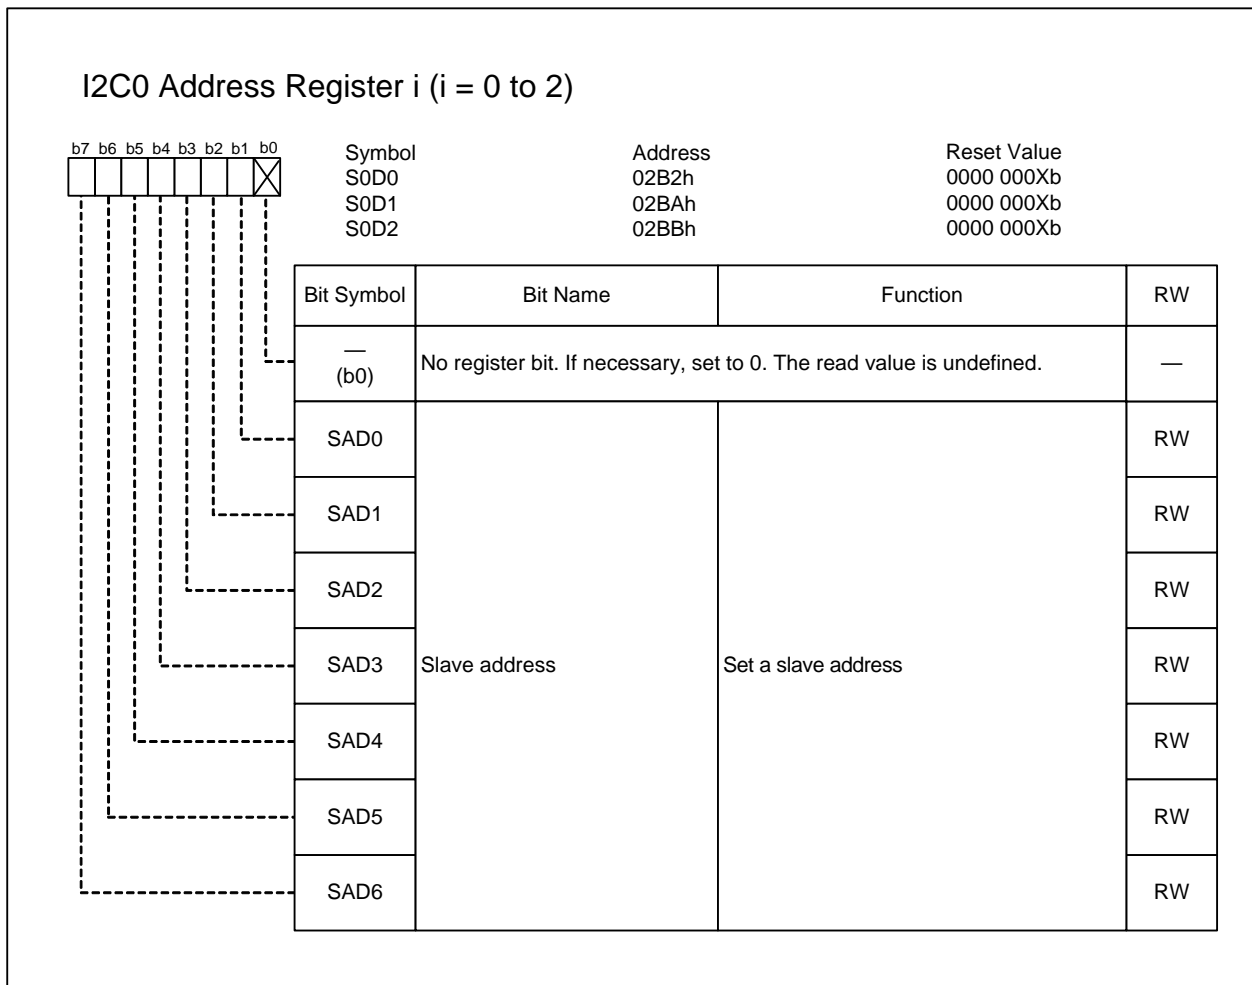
I2C0 Address Register i (i = 0 to 2)

b7 b6 b5 b4 b3 b2 b1 b0

| Symbol | Address | Reset Value |
|---|---|---|
| S0D0 | 02B2h | 0000 000Xb |
| S0D1 | 02BAh | 0000 000Xb |
| S0D2 | 02BBh | 0000 000Xb |

| Bit Symbol | Bit Name | Function | RW |
|---|---|---|---|
| — (b0) | No register bit. If necessary, set to 0. The read value is undefined. | | — |
| SAD0 | Slave address | Set a slave address | RW |
| SAD1 | | | RW |
| SAD2 | | | RW |
| SAD3 | | | RW |
| SAD4 | | | RW |
| SAD5 | | | RW |
| SAD6 | | | RW |